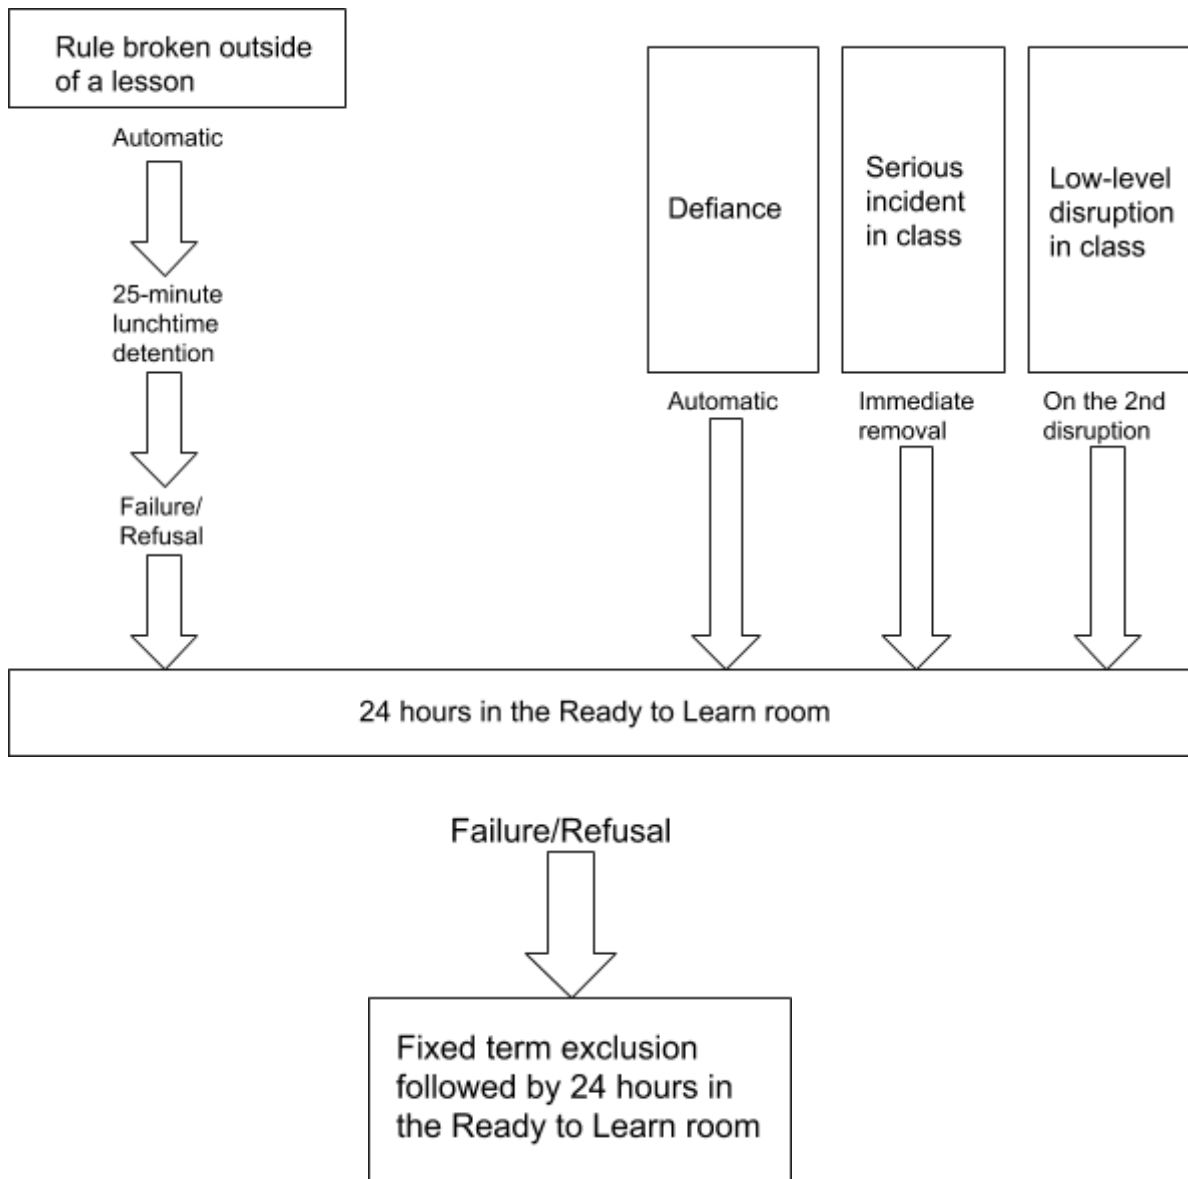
Rule broken outside of a lesson

Automatic

25-minute lunchtime detention

Failure/ Refusal

Defiance

Serious incident in class

Low-level disruption in class

Automatic

Immediate removal

On the 2nd disruption

24 hours in the Ready to Learn room

Failure/Refusal

Fixed term exclusion followed by 24 hours in the Ready to Learn room